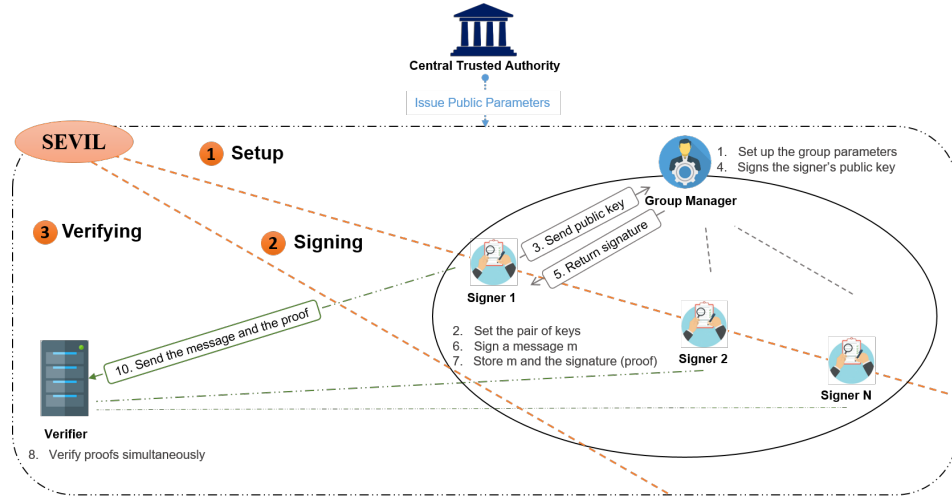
Central Trusted Authority

Issue Public Parameters

SEVIL

1 Setup

2 Signing

3 Verifying

Group Manager

1. Set up the group parameters
4. Signs the signer's public key

3. Send public key

5. Return signature

Signer 1

Signer 2

Signer N

2. Set the pair of keys
6. Sign a message m
7. Store m and the signature (proof)

10. Send the message and the proof

Verifier

8. Verify proofs simultaneously